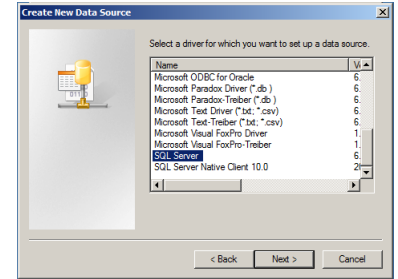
Create New Data Source

Select a driver for which you want to set up a data source.

| Name | V |
|---|---|
| Microsoft ODBC for Oracle | 6. |
| Microsoft Paradox Driver (*.db ) | 6. |
| Microsoft Paradox-Treiber (*.db ) | 6. |
| Microsoft Text Driver (*.txt; *.csv) | 6. |
| Microsoft Text-Treiber (*.txt; *.csv) | 6. |
| Microsoft Visual FoxPro Driver | 1. |
| Microsoft Visual FoxPro-Treiber | 1. |
| SQL Server | 6. |
| SQL Server Native Client 10.0 | 2 |

< Back
Next >
Cancel